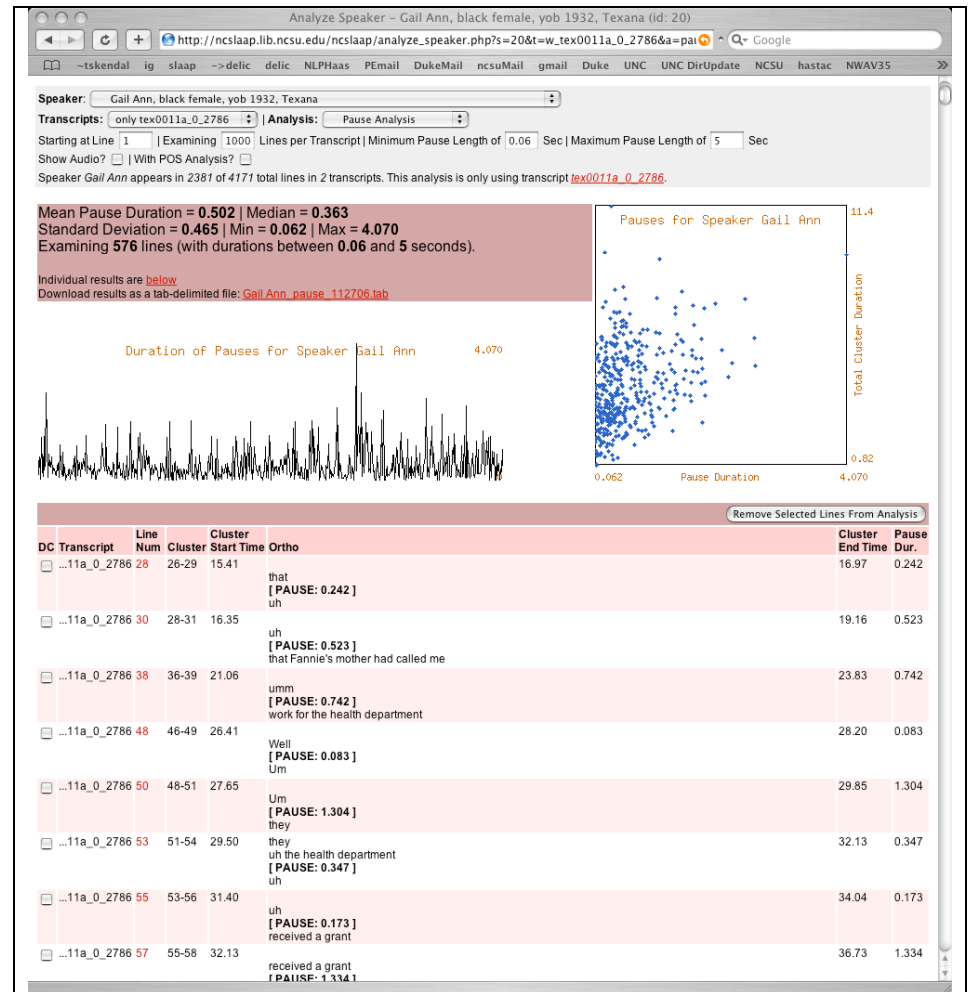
Analyze Speaker – Gail Ann, black female, yob 1932, Texana (id: 20)

http://ncslaap.lib.ncsu.edu/ncslaap/analyze_speaker.php?s=20&t=w_tex0011a_0_2786&a=pa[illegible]

Google

~tskendal ig slaap ->delic delic NLPHaas PEmail DukeMail ncsuMail gmail Duke UNC UNC DirUpdate NCSU hastac NWAV35

Speaker: Gail Ann, black female, yob 1932, Texana
Transcripts: only tex0011a_0_2786 | Analysis: Pause Analysis
Starting at Line 1 | Examining 1000 Lines per Transcript | Minimum Pause Length of 0.06 Sec | Maximum Pause Length of 5 Sec
Show Audio? | With POS Analysis?
Speaker *Gail Ann* appears in *2381* of *4171* total lines in *2* transcripts. This analysis is only using transcript tex0011a_0_2786.

Mean Pause Duration = **0.502** | Median = **0.363**
Standard Deviation = **0.465** | Min = **0.062** | Max = **4.070**
Examining **576** lines (with durations between **0.06** and **5** seconds).

Individual results are below
Download results as a tab-delimited file: Gail Ann_pause_112706.tab

Pauses for Speaker Gail Ann
11.4
Total Cluster Duration
0.82
0.062 Pause Duration 4.070

Duration of Pauses for Speaker Gail Ann 4.070

Remove Selected Lines From Analysis

| DC | Transcript | Line Num | Cluster | Cluster Start Time | Ortho | Cluster End Time | Pause Dur. |
|---|---|---|---|---|---|---|---|
| | ...11a_0_2786 | 28 | 26-29 | 15.41 | that **[ PAUSE: 0.242 ]** uh | 16.97 | 0.242 |
| | ...11a_0_2786 | 30 | 28-31 | 16.35 | uh **[ PAUSE: 0.523 ]** that Fannie's mother had called me | 19.16 | 0.523 |
| | ...11a_0_2786 | 38 | 36-39 | 21.06 | umm **[ PAUSE: 0.742 ]** work for the health department | 23.83 | 0.742 |
| | ...11a_0_2786 | 48 | 46-49 | 26.41 | Well **[ PAUSE: 0.083 ]** Um | 28.20 | 0.083 |
| | ...11a_0_2786 | 50 | 48-51 | 27.65 | Um **[ PAUSE: 1.304 ]** they | 29.85 | 1.304 |
| | ...11a_0_2786 | 53 | 51-54 | 29.50 | they uh the health department **[ PAUSE: 0.347 ]** uh | 32.13 | 0.347 |
| | ...11a_0_2786 | 55 | 53-56 | 31.40 | uh **[ PAUSE: 0.173 ]** received a grant | 34.04 | 0.173 |
| | ...11a_0_2786 | 57 | 55-58 | 32.13 | received a grant **[ PAUSE: 1.334 ]** | 36.73 | 1.334 |